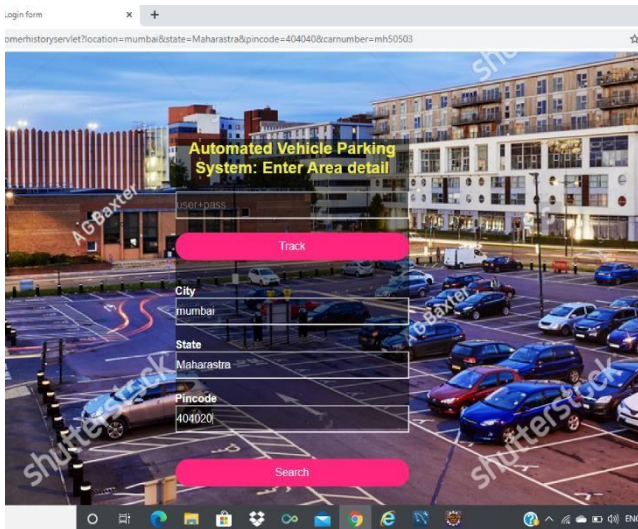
Login form
×
+
omerhistoryservlet?location=mumbai&state=Maharastra&pincode=404040&carnumber=mh50503
Automated Vehicle Parking System: Enter Area detail
user+pass
Track
City
mumbai
State
Maharastra
Pincode
404020
Search
shutterstock
AGBaxter
shutterstock
AGBaxter
shutterstock
ENG